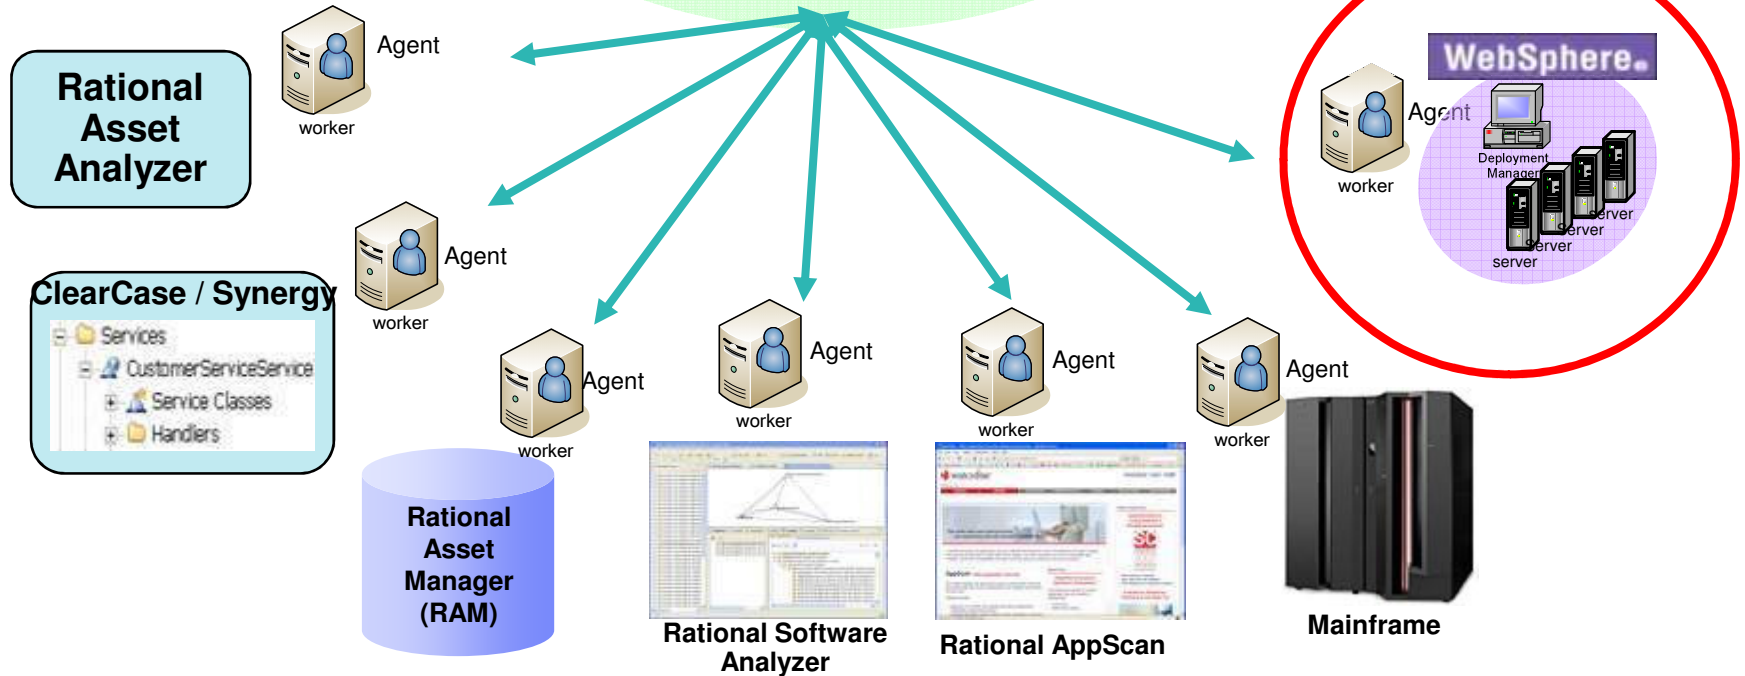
Rational Asset Analyzer

Agent
worker

Agent
worker

ClearCase / Synergy

Services
CustomerServiceService
Service Classes
Handlers

Agent
worker

Agent
worker

Agent
worker

Agent
worker

WebSphere.
Agent
worker
Deployment Manager
server
server
server
server

Rational Asset Manager (RAM)

Rational Software Analyzer

Rational AppScan

Mainframe